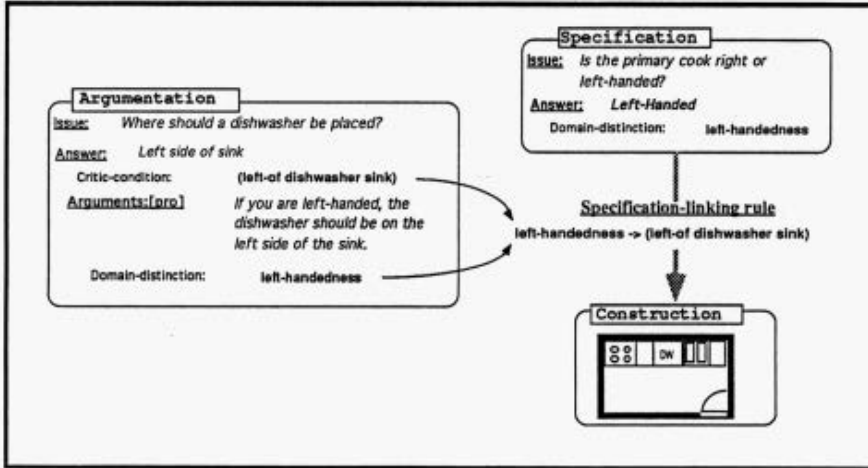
Specification

Issue: Is the primary cook right or left-handed?

Answer: Left-Handed

Domain-distinction: left-handedness

Argumentation

Issue: Where should a dishwasher be placed?

Answer: Left side of sink

Critic-condition: (left-of dishwasher sink)

Arguments:[pro] If you are left-handed, the dishwasher should be on the left side of the sink.

Domain-distinction: left-handedness

Specification-linking rule

left-handedness -> (left-of dishwasher sink)

Construction

DW